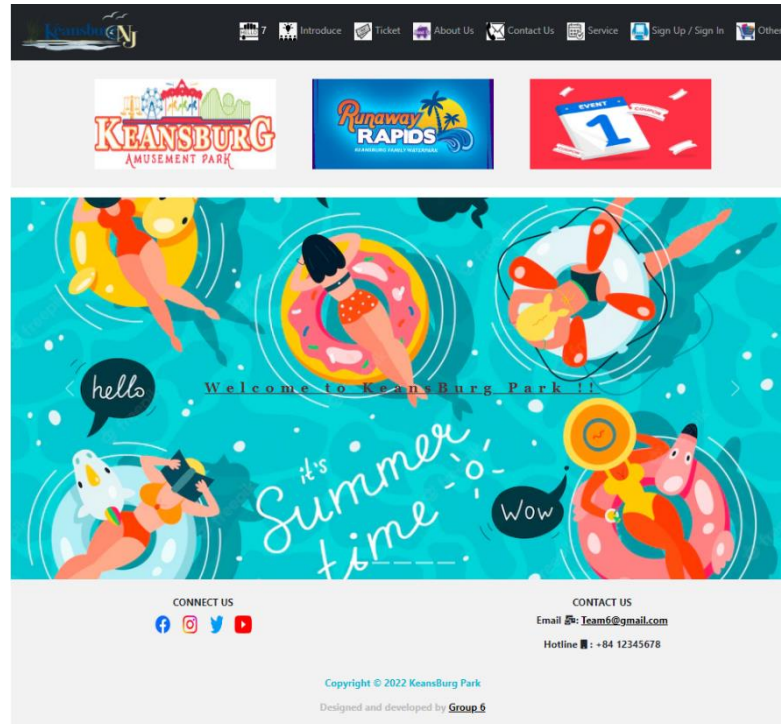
KeansburgNJ

7 Introduce Ticket About Us Contact Us Service Sign Up / Sign In Othe

KEANSBURG AMUSEMENT PARK

Runaway RAPIDS KEANSBURG FAMILY WATERPARK

EVENT 1

hello

Welcome to KeansBurg Park !!

it's Summer time

Wow

CONNECT US

CONTACT US

Email: Team6@gmail.com

Hotline: +84 12345678

Copyright © 2022 KeansBurg Park

Designed and developed by Group 6